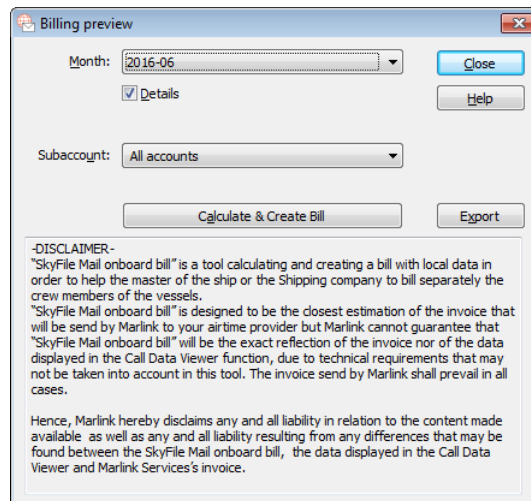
Billing preview

Month: 2016-06

Close

Details

Help

Subaccount: All accounts

Calculate & Create Bill

Export

-DISCLAIMER-
"SkyFile Mail onboard bill" is a tool calculating and creating a bill with local data in order to help the master of the ship or the Shipping company to bill separately the crew members of the vessels.
"SkyFile Mail onboard bill" is designed to be the closest estimation of the invoice that will be send by Marlink to your airtime provider but Marlink cannot guarantee that "SkyFile Mail onboard bill" will be the exact reflection of the invoice nor of the data displayed in the Call Data Viewer function, due to technical requirements that may not be taken into account in this tool. The invoice send by Marlink shall prevail in all cases.

Hence, Marlink hereby disclaims any and all liability in relation to the content made available as well as any and all liability resulting from any differences that may be found between the SkyFile Mail onboard bill, the data displayed in the Call Data Viewer and Marlink Services's invoice.